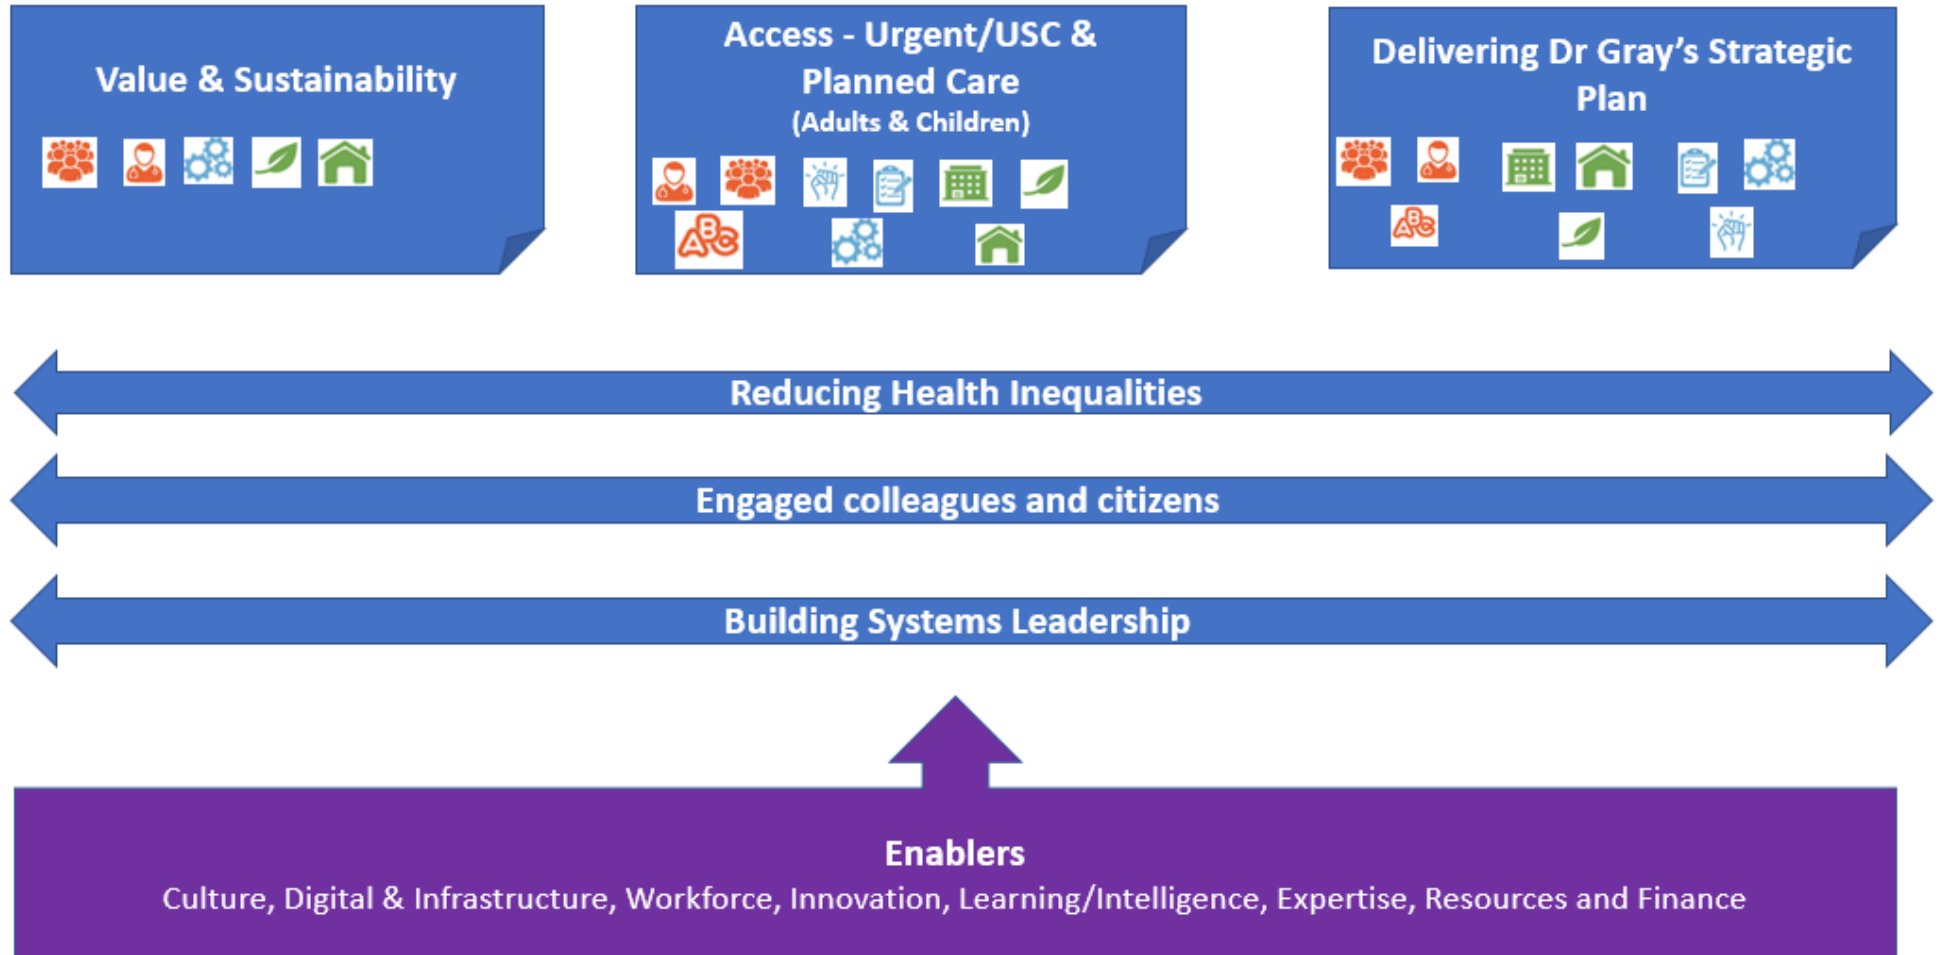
Value & Sustainability

Access - Urgent/USC & Planned Care
(Adults & Children)

Delivering Dr Gray's Strategic Plan

Reducing Health Inequalities

Engaged colleagues and citizens

Building Systems Leadership

Enablers
Culture, Digital & Infrastructure, Workforce, Innovation, Learning/Intelligence, Expertise, Resources and Finance